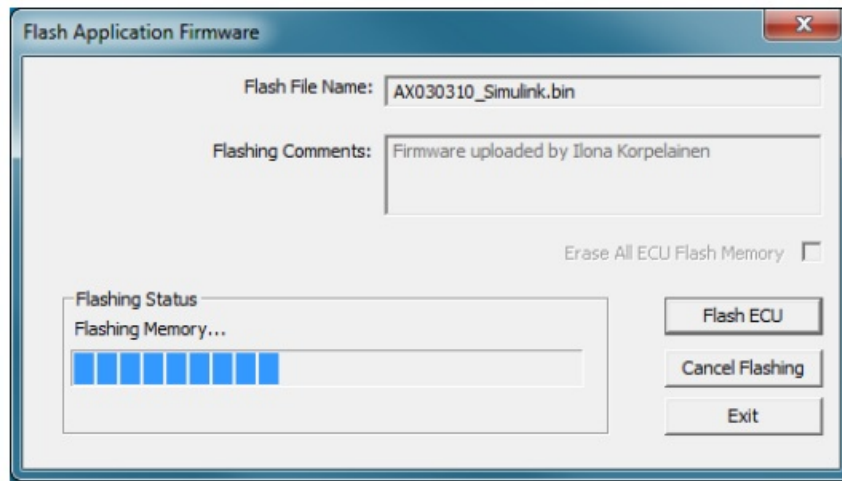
Flash Application Firmware

Flash File Name: AX030310_Simulink.bin

Flashing Comments: Firmware uploaded by Ilona Korpelainen

Erase All ECU Flash Memory

Flashing Status
Flashing Memory...

Flash ECU

Cancel Flashing

Exit